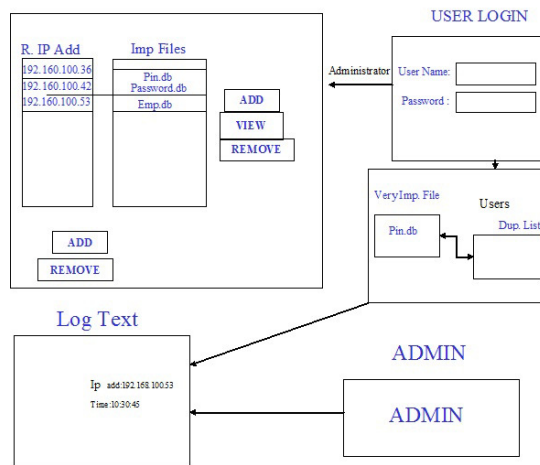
R. IP Add

192.160.100.36
192.160.100.42
192.160.100.53

Imp Files

Pin.db
Password.db
Emp.db

ADD
VIEW
REMOVE

ADD
REMOVE

USER LOGIN

Administrator

User Name:
Password :

VeryImp. File
Users
Pin.db
Dup. List

Log Text

Ip add:192.168.100.53
Time:10:30:45

ADMIN

ADMIN